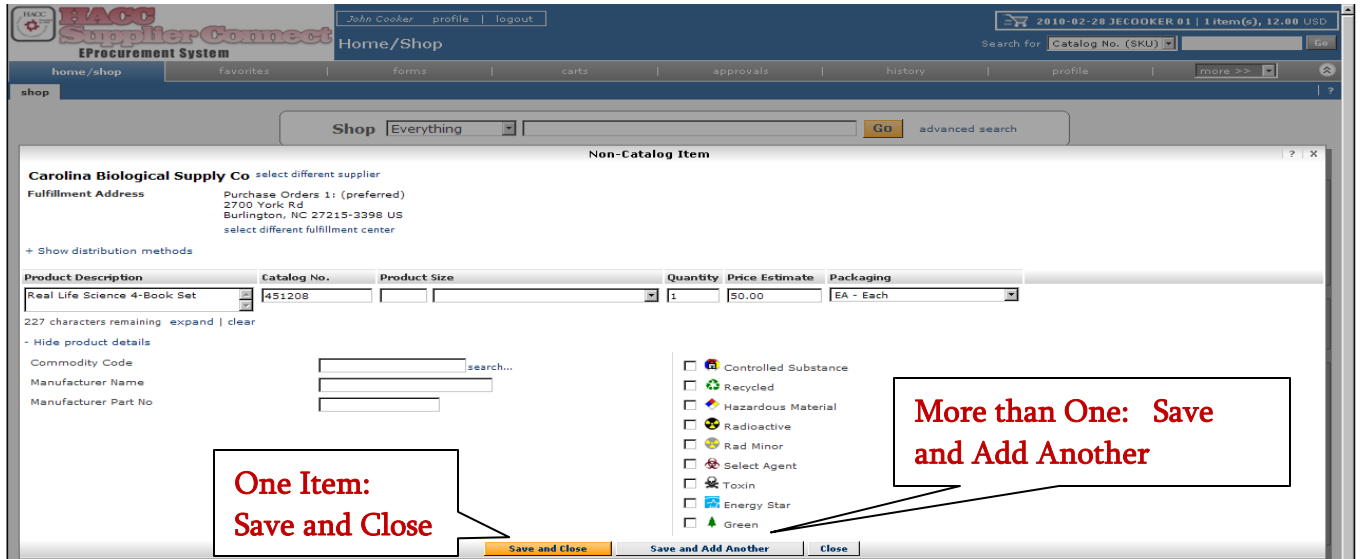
HACC Supplier Connect
EProcurement System

John Cooker profile | logout
Home/Shop

2010-02-28 JECOOKER 01 | 1 item(s), 12.00 USD
Search for Catalog No. (SKU) Go

home/shop | favorites | forms | carts | approvals | history | profile | more >>

shop

Shop Everything Go advanced search

Non-Catalog Item

Carolina Biological Supply Co select different supplier

Fulfillment Address
Purchase Orders 1: (preferred)
2700 York Rd
Burlington, NC 27215-3398 US
select different fulfillment center

+ Show distribution methods

| Product Description | Catalog No. | Product Size | Quantity | Price Estimate | Packaging |
|---|---|---|---|---|---|
| Real Life Science 4-Book Set | 451208 | | 1 | 50.00 | EA - Each |

227 characters remaining expand | clear

- Hide product details

Commodity Code search...
Manufacturer Name
Manufacturer Part No

Controlled Substance
Recycled
Hazardous Material
Radioactive
Rad Minor
Select Agent
Toxin
Energy Star
Green

More than One: Save and Add Another

One Item: Save and Close

Save and Close Save and Add Another Close